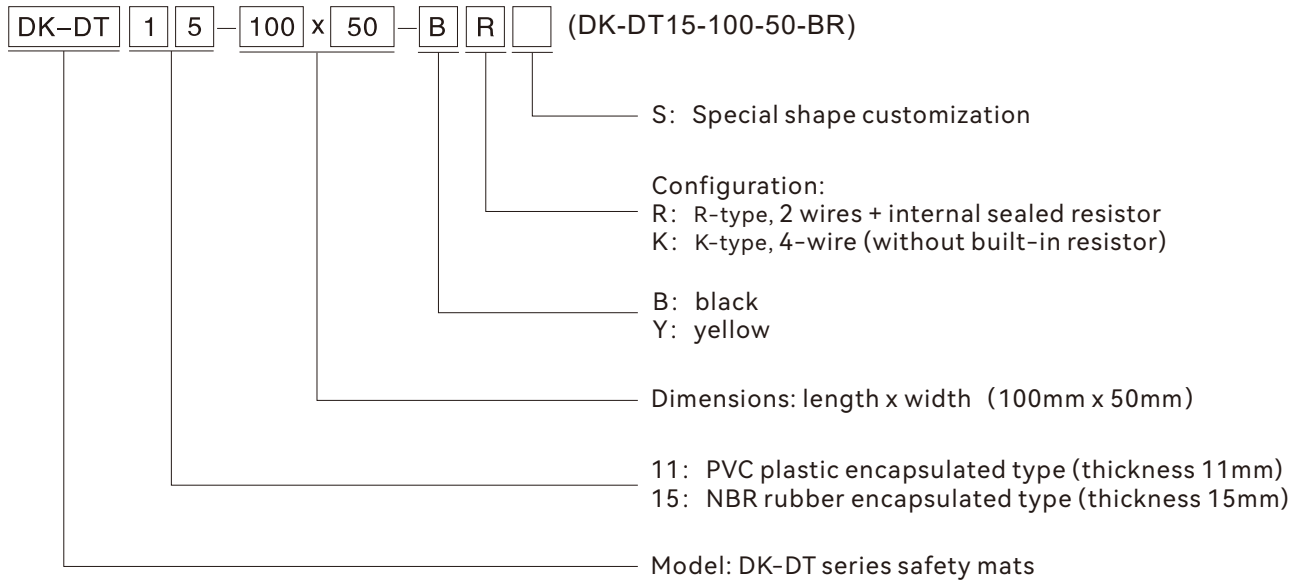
DK–DT 1 5 – 100 x 50 – B R (DK-DT15-100-50-BR)

S: Special shape customization

Configuration:
R: R-type, 2 wires + internal sealed resistor
K: K-type, 4-wire (without built-in resistor)

B: black
Y: yellow

Dimensions: length x width（100mm x 50mm）

11: PVC plastic encapsulated type (thickness 11mm)
15: NBR rubber encapsulated type (thickness 15mm)

Model: DK–DT series safety mats